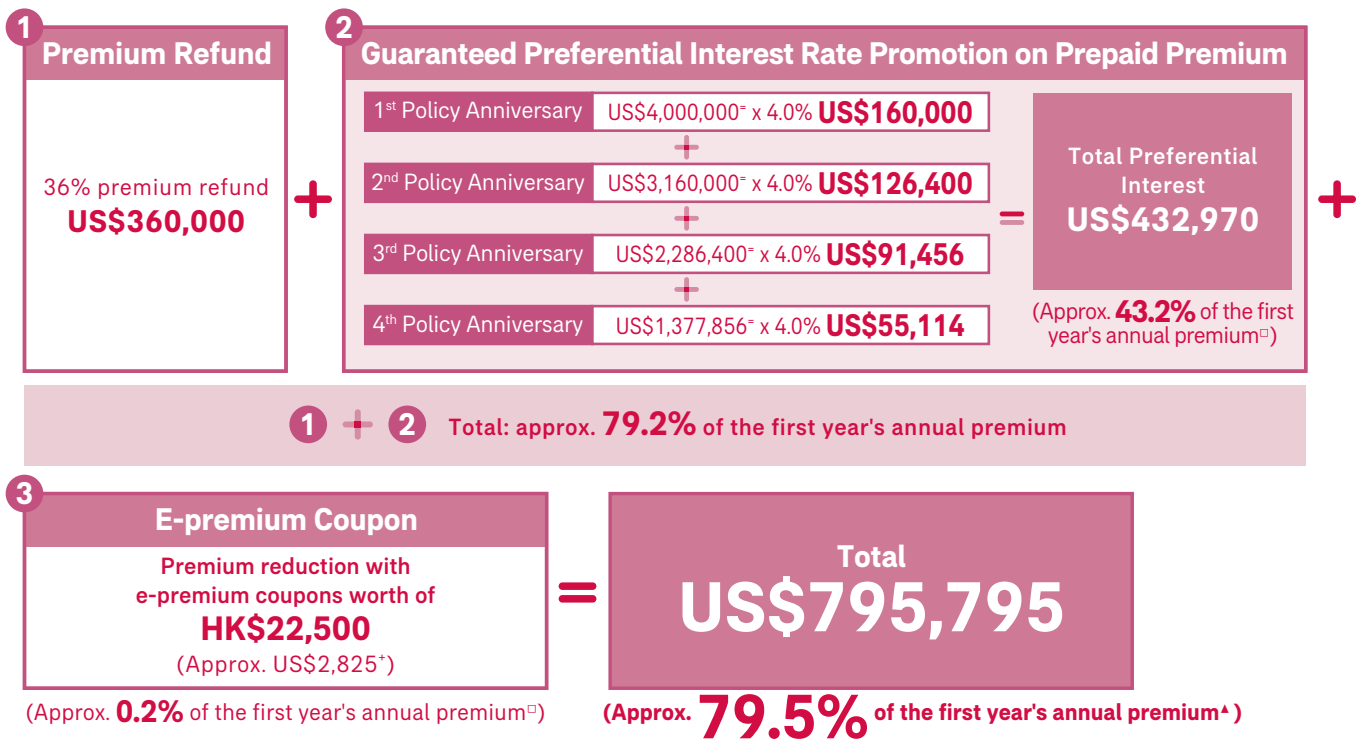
1 Premium Refund

36% premium refund
US$360,000

+

2 Guaranteed Preferential Interest Rate Promotion on Prepaid Premium

| | |
|---|---|
| 1st Policy Anniversary | US$4,000,000= x 4.0% US$160,000 |
| 2nd Policy Anniversary | US$3,160,000= x 4.0% US$126,400 |
| 3rd Policy Anniversary | US$2,286,400= x 4.0% US$91,456 |
| 4th Policy Anniversary | US$1,377,856= x 4.0% US$55,114 |

=

Total Preferential Interest
US$432,970

(Approx. 43.2% of the first year's annual premium□)

+

1 + 2 Total: approx. 79.2% of the first year's annual premium

3 E-premium Coupon

Premium reduction with e-premium coupons worth of
HK$22,500
(Approx. US$2,825+)

(Approx. 0.2% of the first year's annual premium□)

=

Total
US$795,795

(Approx. 79.5% of the first year's annual premium▲)